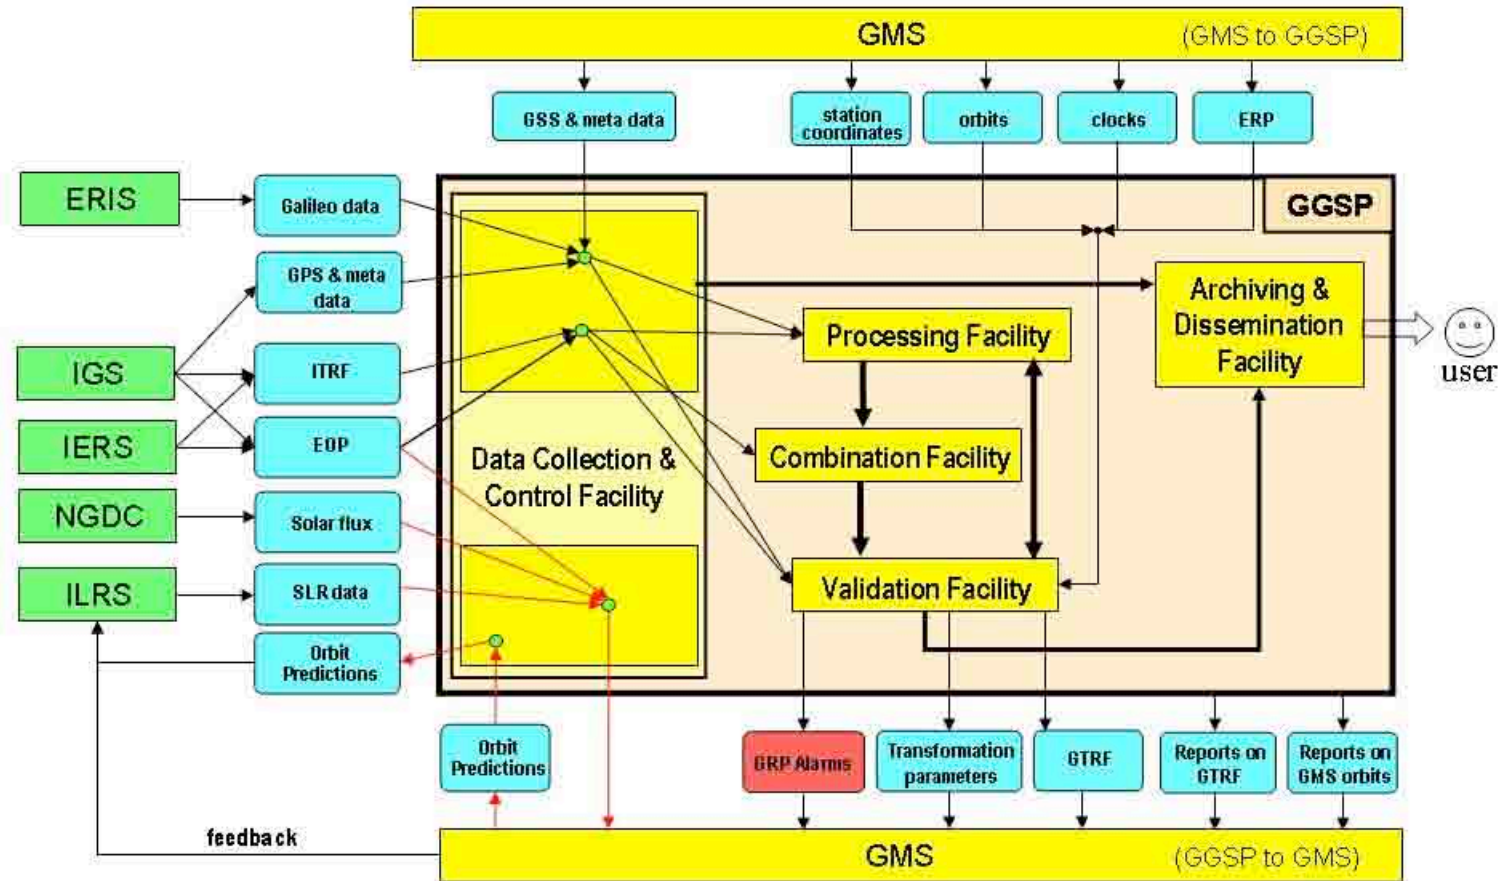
GMS (GMS to GGSP)

GSS & meta data

station coordinates

orbits

clocks

ERP

GGSP

ERIS

Galileo data

GPS & meta data

IGS

ITRF

IERS

EOP

NGDC

Solar flux

ILRS

SLR data

Orbit Predictions

Data Collection & Control Facility

Processing Facility

Combination Facility

Validation Facility

Archiving & Dissemination Facility

user

Orbit Predictions

GRP Alarms

Transformation parameters

GTRF

Reports on GTRF

Reports on GMS orbits

feedback

GMS (GGSP to GMS)